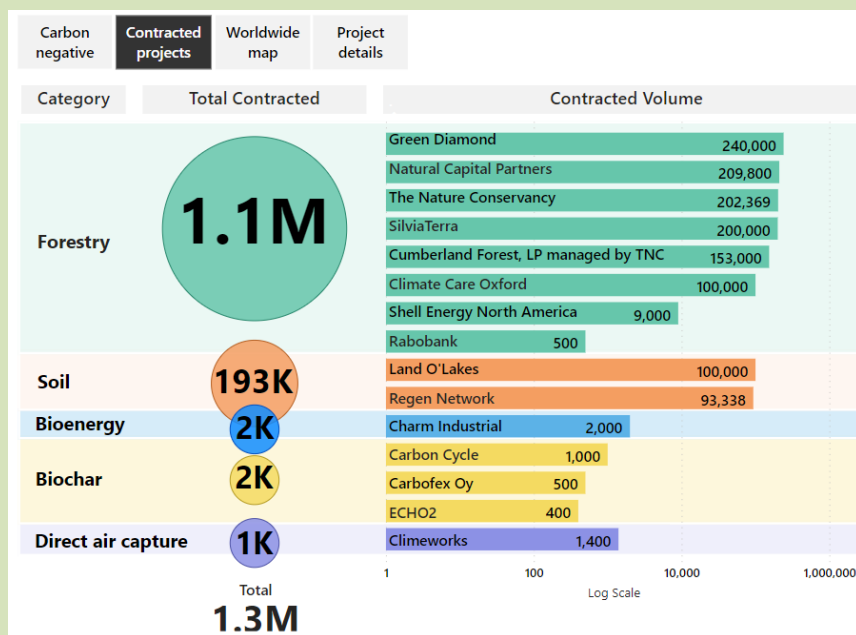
Carbon negative | Contracted projects | Worldwide map | Project details

| Category | Total Contracted | Contracted Volume |
|---|---|---|
| Forestry | 1.1M | Green Diamond 240,000 |
| | | Natural Capital Partners 209,800 |
| | | The Nature Conservancy 202,369 |
| | | SilviaTerra 200,000 |
| | | Cumberland Forest, LP managed by TNC 153,000 |
| | | Climate Care Oxford 100,000 |
| | | Shell Energy North America 9,000 |
| | | Rabobank 500 |
| Soil | 193K | Land O'Lakes 100,000 |
| | | Regen Network 93,338 |
| Bioenergy | 2K | Charm Industrial 2,000 |
| Biochar | 2K | Carbon Cycle 1,000 |
| | | Carbofex Oy 500 |
| | | ECHO2 400 |
| Direct air capture | 1K | Climeworks 1,400 |

1 100 10,000 1,000,000
Log Scale

Total
1.3M